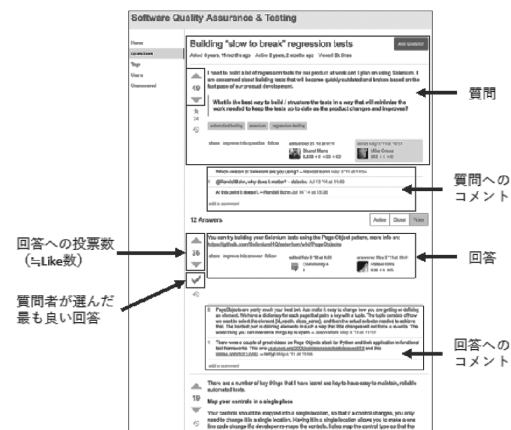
Software Quality Assurance & Testing

Home
Questions
Tags
Users
Unanswered

Building "slow to break" regression tests

Ask Question

Asked 4 years, 11 months ago Active 2 years, 2 months ago Viewed 8k times

19

I want to build a lot of regression tests for our product at work and I plan on using Selenium. I am concerned about building tests that will become quickly outdated and broken based on the fast pace of our product development.

What is the best way to build / structure the tests in a way that will minimize the work needed to keep the tests up-to-date as the product changes and improves?

質問

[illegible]

質問へのコメント

12 Answers

Active Oldest Votes

You can try building your Selenium tests using the Page Object pattern, more info on: https://github.com/SeleniumHQ/selenium/wiki/PageObjects

回答への投票数(≒Like数)

26

回答

質問者が選んだ最も良い回答

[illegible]

回答へのコメント

There are a number of key things that I have learnt are key to have easy to maintain, reliable automated tests.

19

Map your controls in a single place

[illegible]